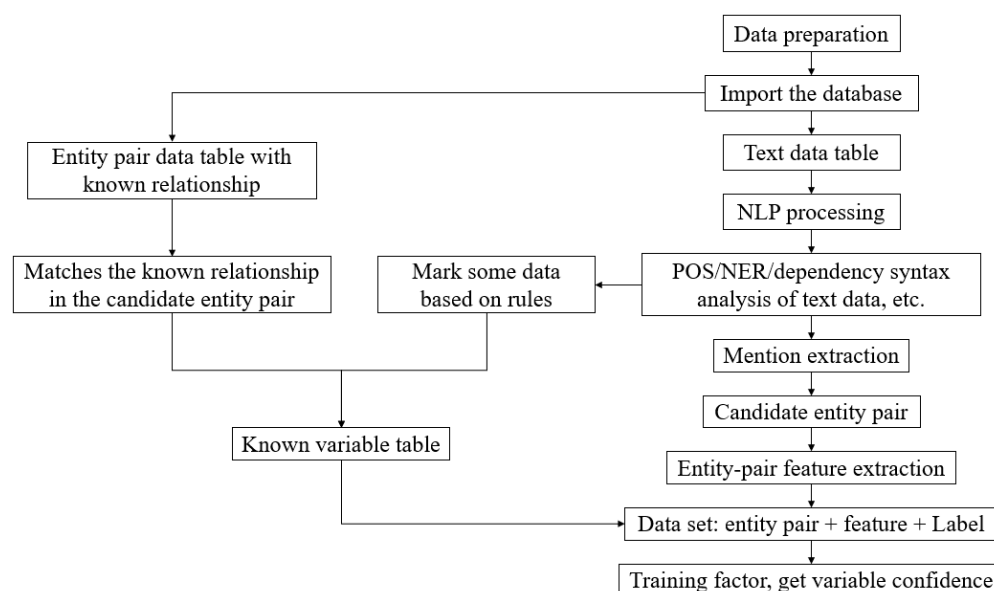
Data preparation

Import the database

Entity pair data table with known relationship

Text data table

NLP processing

Matches the known relationship in the candidate entity pair

Mark some data based on rules

POS/NER/dependency syntax analysis of text data, etc.

Mention extraction

Candidate entity pair

Known variable table

Entity-pair feature extraction

Data set: entity pair + feature + Label

Training factor, get variable confidence